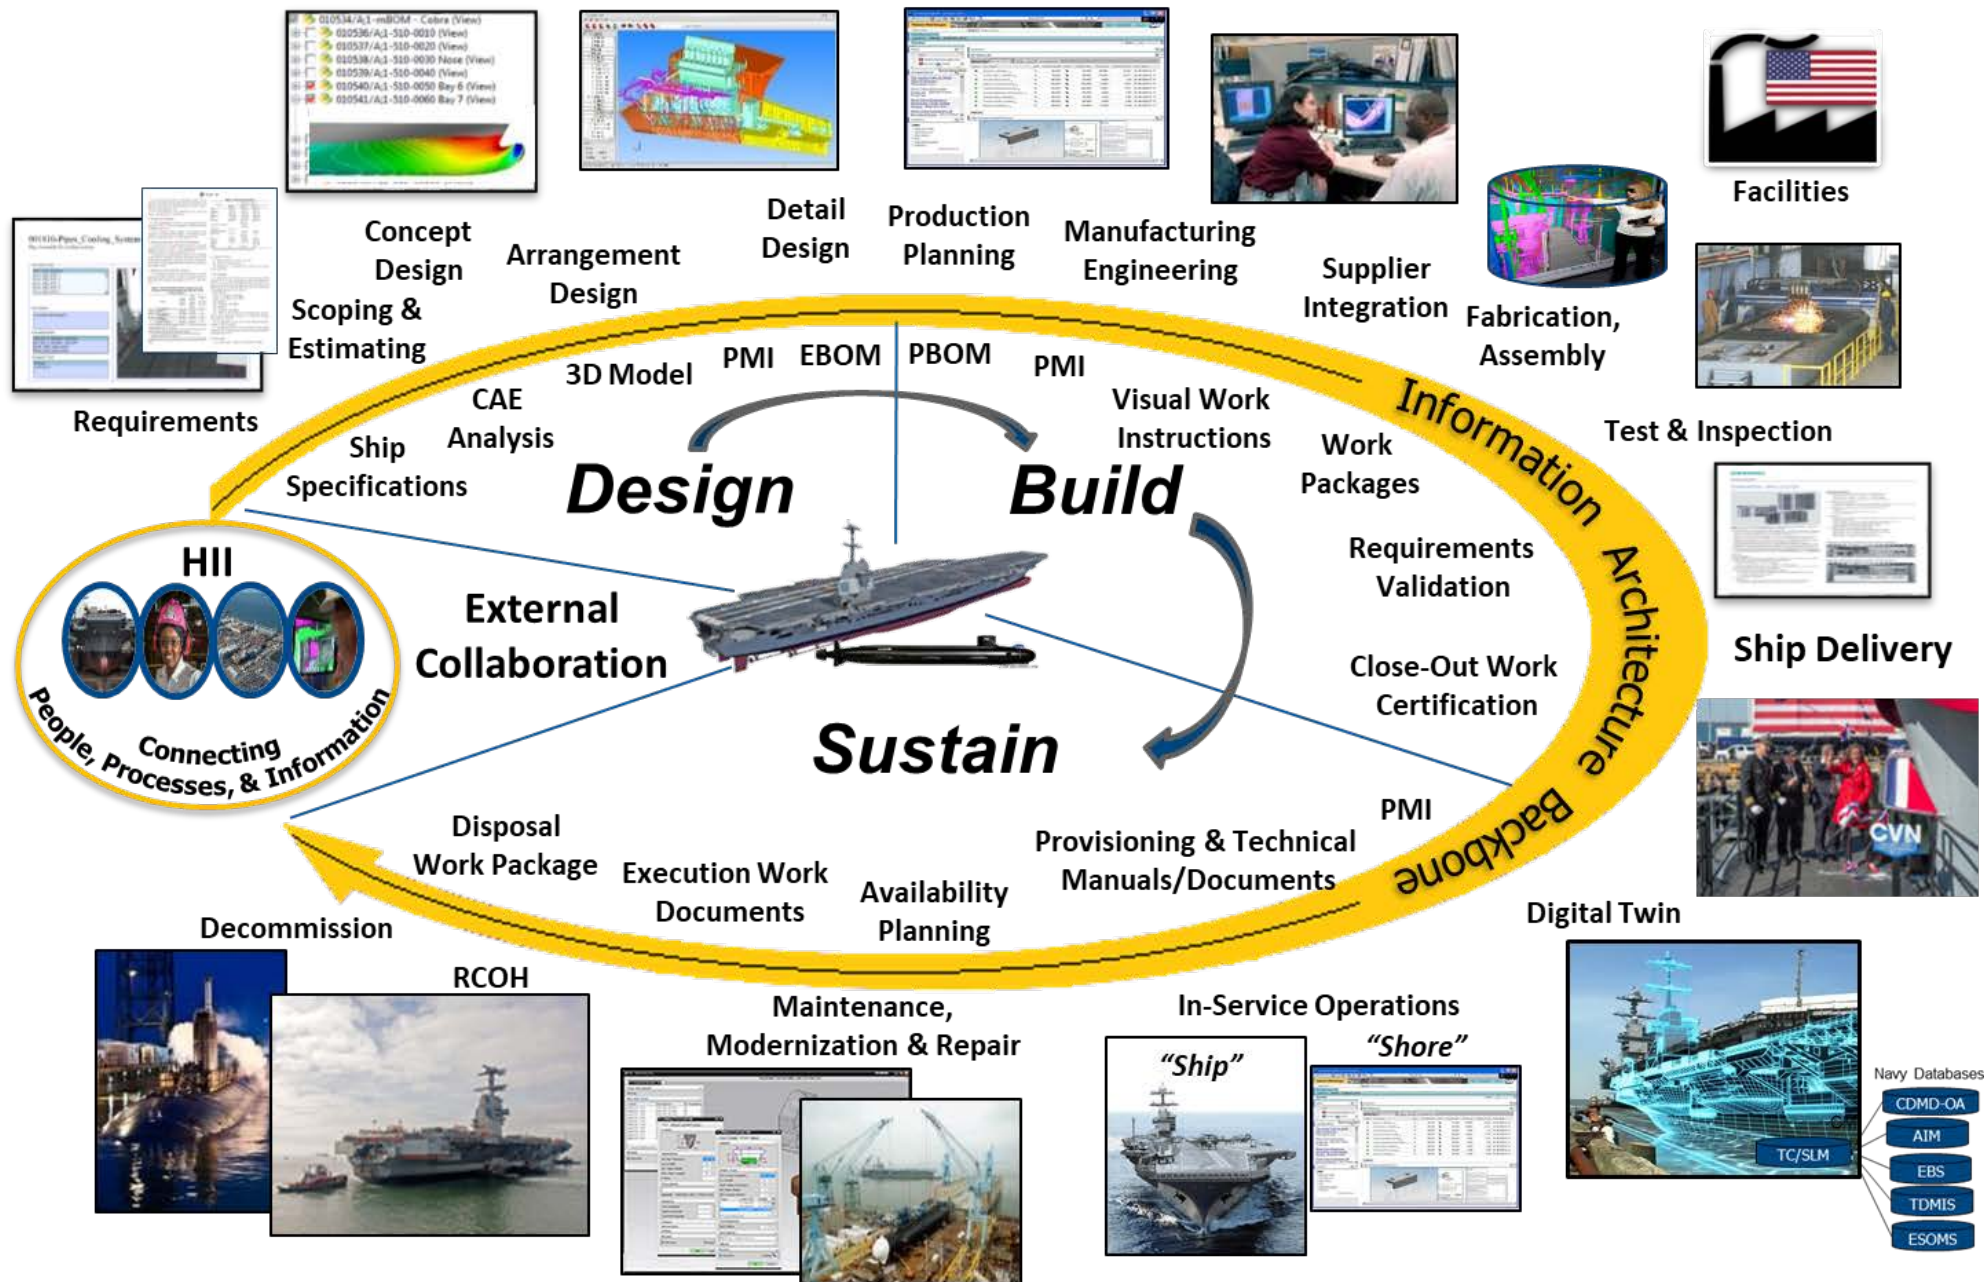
Requirements

Scoping & Estimating

Concept Design

Arrangement Design

Detail Design

Production Planning

Manufacturing Engineering

Supplier Integration

Fabrication, Assembly

Facilities

Test & Inspection

Ship Delivery

Digital Twin

Navy Databases

CDMD-OA

AIM

EBS

TDMIS

ESOMS

TC/SLM

In-Service Operations

"Ship"

"Shore"

Maintenance, Modernization & Repair

RCOH

Decommission

HII

People, Processes, & Information

Connecting

External Collaboration

Design

Build

Sustain

Information Architecture Backbone

Ship Specifications

CAE Analysis

3D Model

PMI

EBOM

PBOM

PMI

Visual Work Instructions

Work Packages

Requirements Validation

Close-Out Work Certification

PMI

Provisioning & Technical Manuals/Documents

Availability Planning

Execution Work Documents

Disposal Work Package

CVN